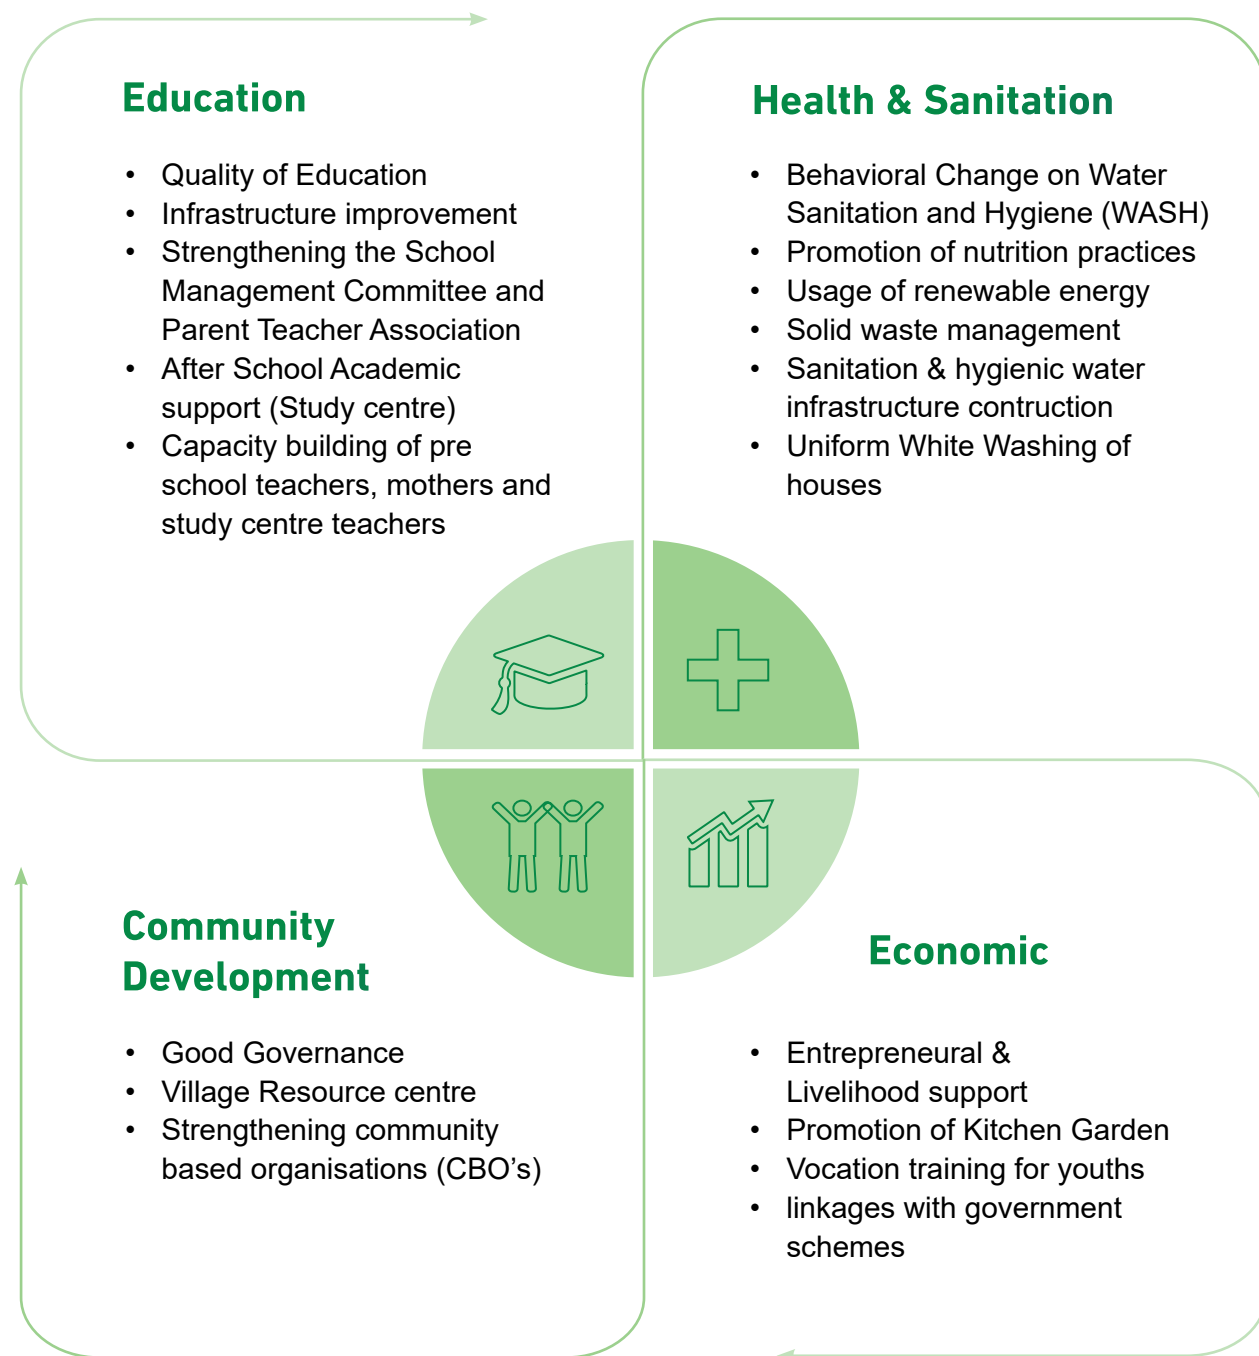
Education

- Quality of Education
- Infrastructure improvement
- Strengthening the School Management Committee and Parent Teacher Association
- After School Academic support (Study centre)
- Capacity building of pre school teachers, mothers and study centre teachers

Health & Sanitation

- Behavioral Change on Water Sanitation and Hygiene (WASH)
- Promotion of nutrition practices
- Usage of renewable energy
- Solid waste management
- Sanitation & hygienic water infrastructure contruction
- Uniform White Washing of houses

Community Development

- Good Governance
- Village Resource centre
- Strengthening community based organisations (CBO's)

Economic

- Entrepreneural & Livelihood support
- Promotion of Kitchen Garden
- Vocation training for youths
- linkages with government schemes